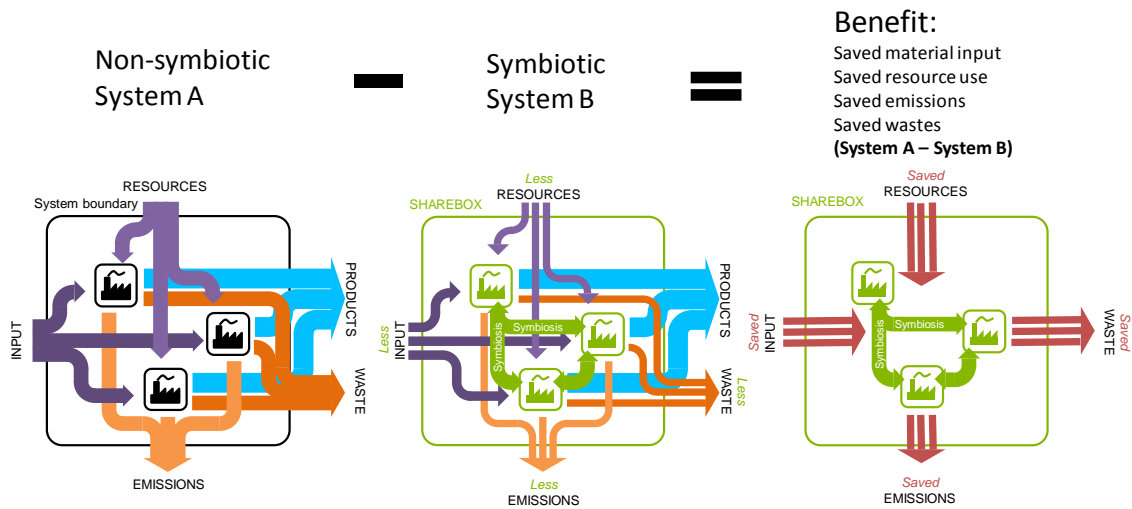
Non-symbiotic System A

Symbiotic System B

Benefit:
Saved material input
Saved resource use
Saved emissions
Saved wastes
**(System A – System B)**

RESOURCES
System boundary
INPUT
PRODUCTS
WASTE
EMISSIONS

Less
RESOURCES
SHAREBOX
Less
INPUT
Symbiosis
Symbiosis
PRODUCTS
WASTE
Less
Less
EMISSIONS

Saved
RESOURCES
SHAREBOX
Saved
INPUT
Symbiosis
Symbiosis
Saved
WASTE
Saved
EMISSIONS